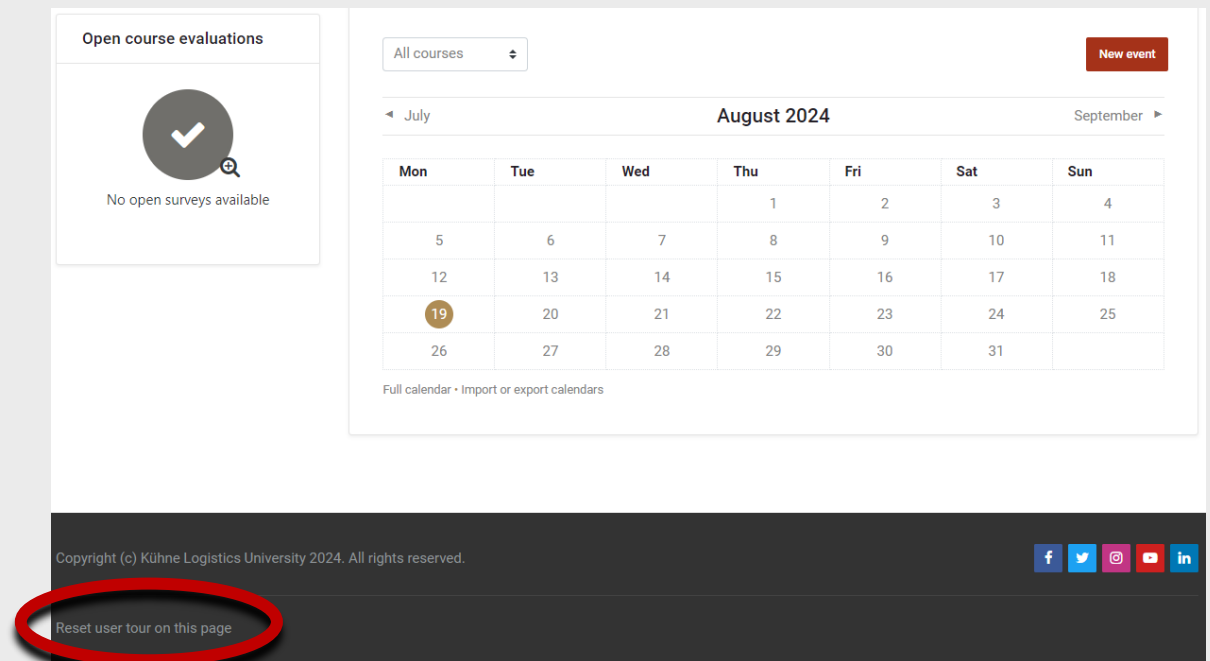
Open course evaluations

No open surveys available

All courses

New event

◄ July

August 2024

September ►

| Mon | Tue | Wed | Thu | Fri | Sat | Sun |
|---|---|---|---|---|---|---|
| | | | 1 | 2 | 3 | 4 |
| 5 | 6 | 7 | 8 | 9 | 10 | 11 |
| 12 | 13 | 14 | 15 | 16 | 17 | 18 |
| 19 | 20 | 21 | 22 | 23 | 24 | 25 |
| 26 | 27 | 28 | 29 | 30 | 31 | |

Full calendar • Import or export calendars

Copyright (c) Kühne Logistics University 2024. All rights reserved.

in

Reset user tour on this page